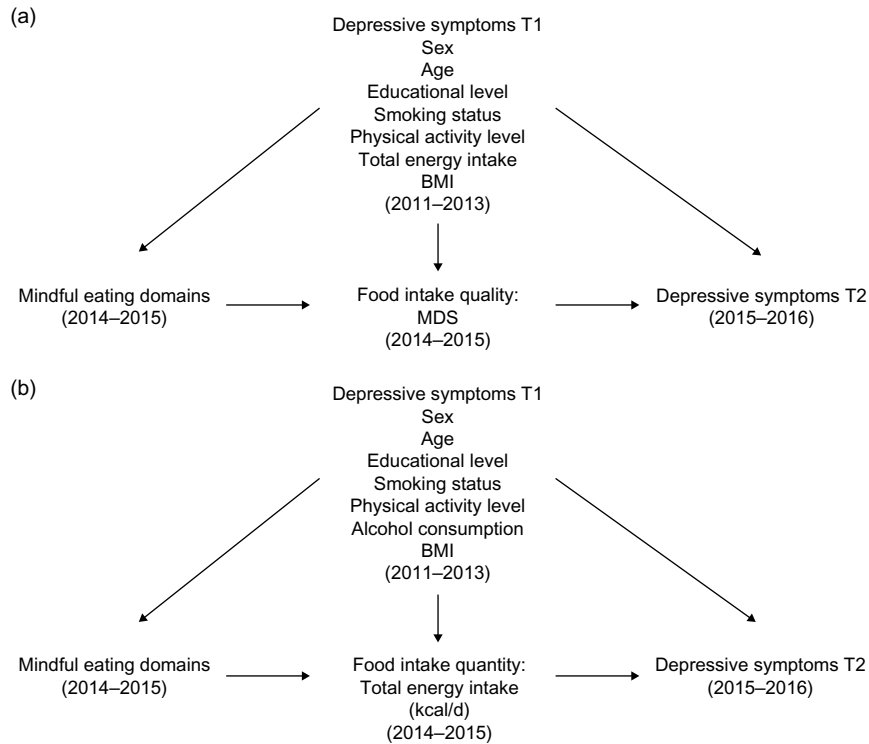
(a)

Depressive symptoms T1
Sex
Age
Educational level
Smoking status
Physical activity level
Total energy intake
BMI
(2011–2013)

Mindful eating domains
(2014–2015)

Food intake quality:
MDS
(2014–2015)

Depressive symptoms T2
(2015–2016)

(b)

Depressive symptoms T1
Sex
Age
Educational level
Smoking status
Physical activity level
Alcohol consumption
BMI
(2011–2013)

Mindful eating domains
(2014–2015)

Food intake quantity:
Total energy intake
(kcal/d)
(2014–2015)

Depressive symptoms T2
(2015–2016)